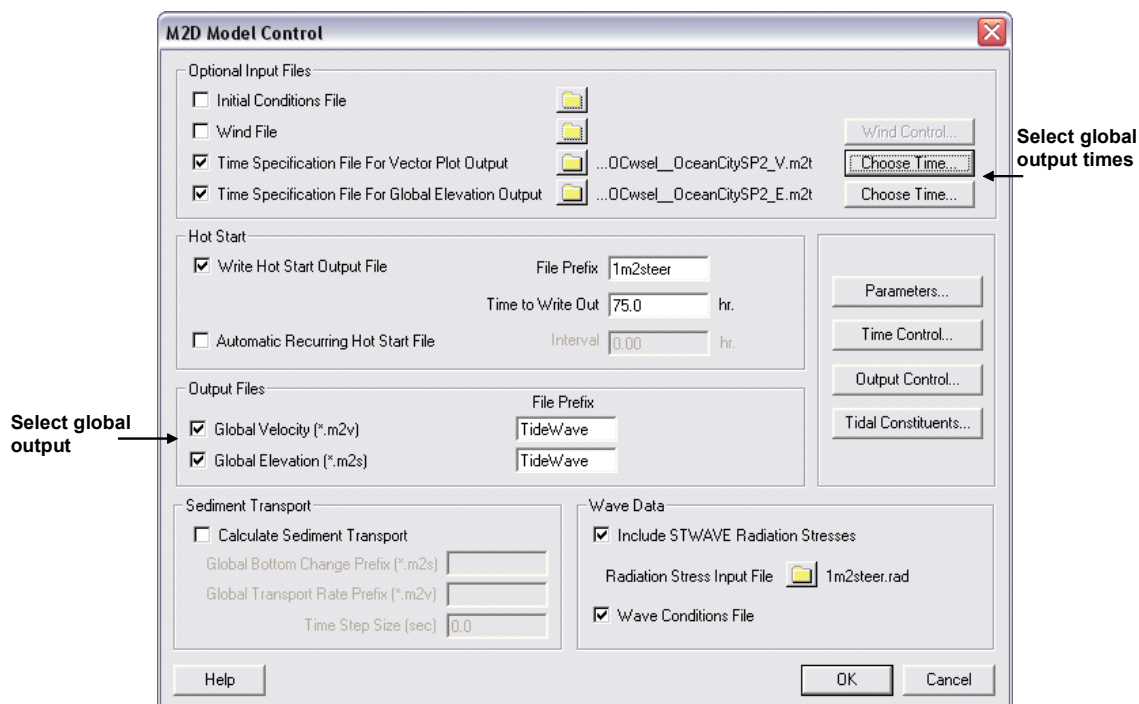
M2D Model Control

Optional Input Files

☐ Initial Conditions File

☐ Wind File

Wind Control...

☑ Time Specification File For Vector Plot Output ...OCwsel__OceanCitySP2_V.m2t Choose Time...

☑ Time Specification File For Global Elevation Output ...OCwsel__OceanCitySP2_E.m2t Choose Time...

Select global output times

Hot Start

☑ Write Hot Start Output File

File Prefix 1m2steer

Time to Write Out 75.0 hr.

☐ Automatic Recurring Hot Start File

Interval 0.00 hr.

Parameters...

Time Control...

Output Control...

Tidal Constituents...

Output Files

File Prefix

Select global output

☑ Global Velocity (*.m2v) TideWave

☑ Global Elevation (*.m2s) TideWave

Sediment Transport

☐ Calculate Sediment Transport

Global Bottom Change Prefix (*.m2s)

Global Transport Rate Prefix (*.m2v)

Time Step Size (sec) 0.0

Wave Data

☑ Include STWAVE Radiation Stresses

Radiation Stress Input File 1m2steer.rad

☑ Wave Conditions File

Help

OK

Cancel